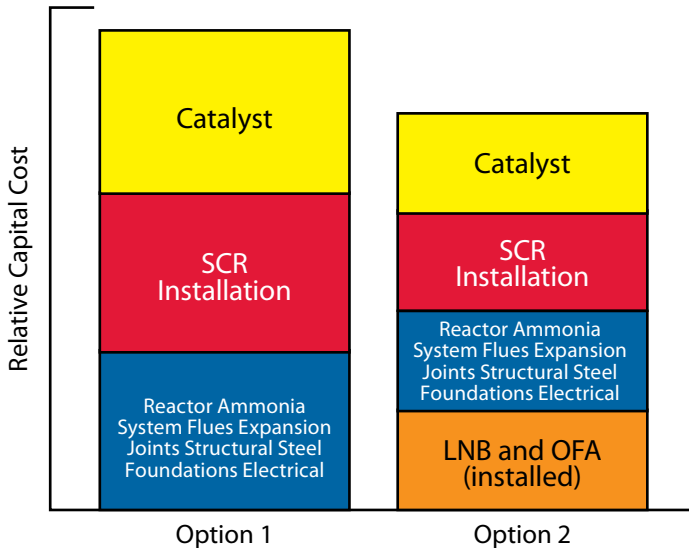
Relative Capital Cost

Catalyst

SCR Installation

Reactor Ammonia System Flues Expansion Joints Structural Steel Foundations Electrical

Option 1

Catalyst

SCR Installation

Reactor Ammonia System Flues Expansion Joints Structural Steel Foundations Electrical

LNB and OFA (installed)

Option 2